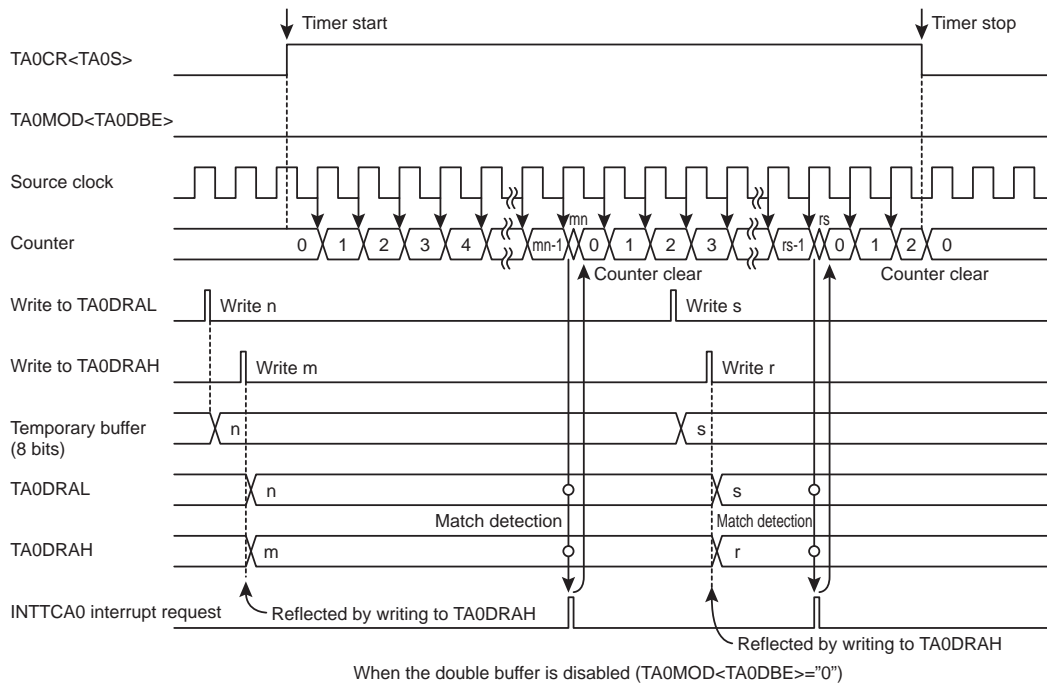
Timer start

Timer stop

TA0CR<TA0S>

TA0MOD<TA0DBE>

Source clock

Counter

0 1 2 3 4 mn-1 mn 0 1 2 3 rs-1 rs 0 1 2 0

Counter clear

Counter clear

Write to TA0DRAL

Write n

Write s

Write to TA0DRAH

Write m

Write r

Temporary buffer (8 bits)

n

s

TA0DRAL

n

s

Match detection

Match detection

TA0DRAH

m

r

INTTCA0 interrupt request

Reflected by writing to TA0DRAH

Reflected by writing to TA0DRAH

When the double buffer is disabled (TA0MOD<TA0DBE>="0")